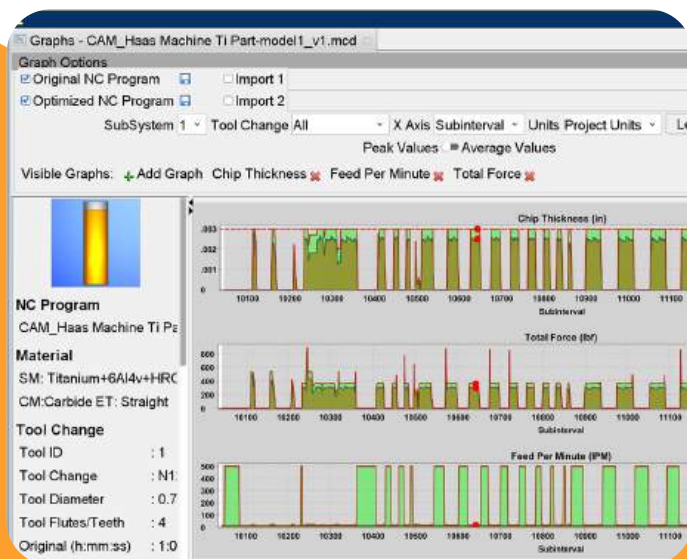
Graphs - CAM_Haas Machine Ti Part-model1_v1.mcd

Graph Options

Original NC Program

Import 1

Optimized NC Program

Import 2

SubSystem 1 Tool Change All X Axis Subinterval Units Project Units Le

Peak Values Average Values

Visible Graphs: Add Graph Chip Thickness Feed Per Minute Total Force

NC Program

CAM_Haas Machine Ti Pa

Material

SM: Titanium+6Al4v+HRC

CM:Carbide ET: Straight

Tool Change

Tool ID : 1

Tool Change : N1

Tool Diameter : 0.7

Tool Flutes/Teeth : 4

Original (h:mm:ss) : 1:0

Chip Thickness (in)

.003

.002

.001

0

10100 10200 10300 10400 10500 10600 10700 10800 10900 11000 11100

Subinterval

Total Force (lbf)

800

600

400

200

0

10100 10200 10300 10400 10500 10600 10700 10800 10900 11000 11100

Subinterval

Feed Per Minute (IPM)

500

400

300

200

100

0

10100 10200 10300 10400 10500 10600 10700 10800 10900 11000 11100

Subinterval